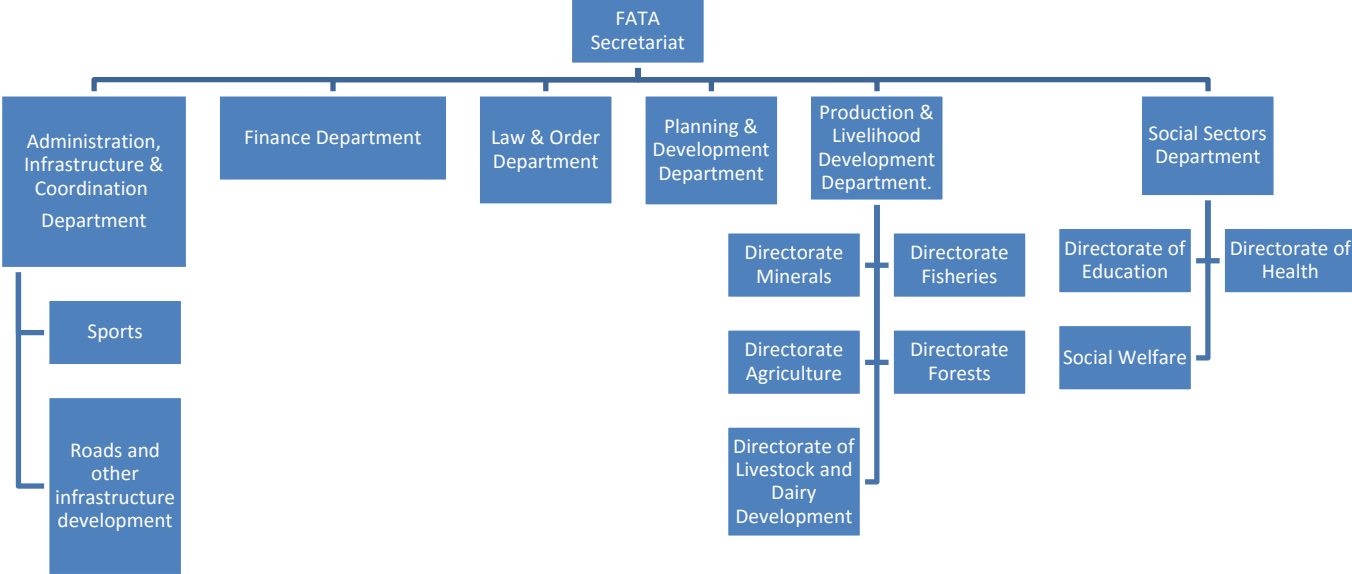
FATA Secretariat

Administration, Infrastructure & Coordination Department

Sports

Roads and other infrastructure development

Finance Department

Law & Order Department

Planning & Development Department

Production & Livelihood Development Department.

Directorate Minerals

Directorate Fisheries

Directorate Agriculture

Directorate Forests

Directorate of Livestock and Dairy Development

Social Sectors Department

Directorate of Education

Directorate of Health

Social Welfare